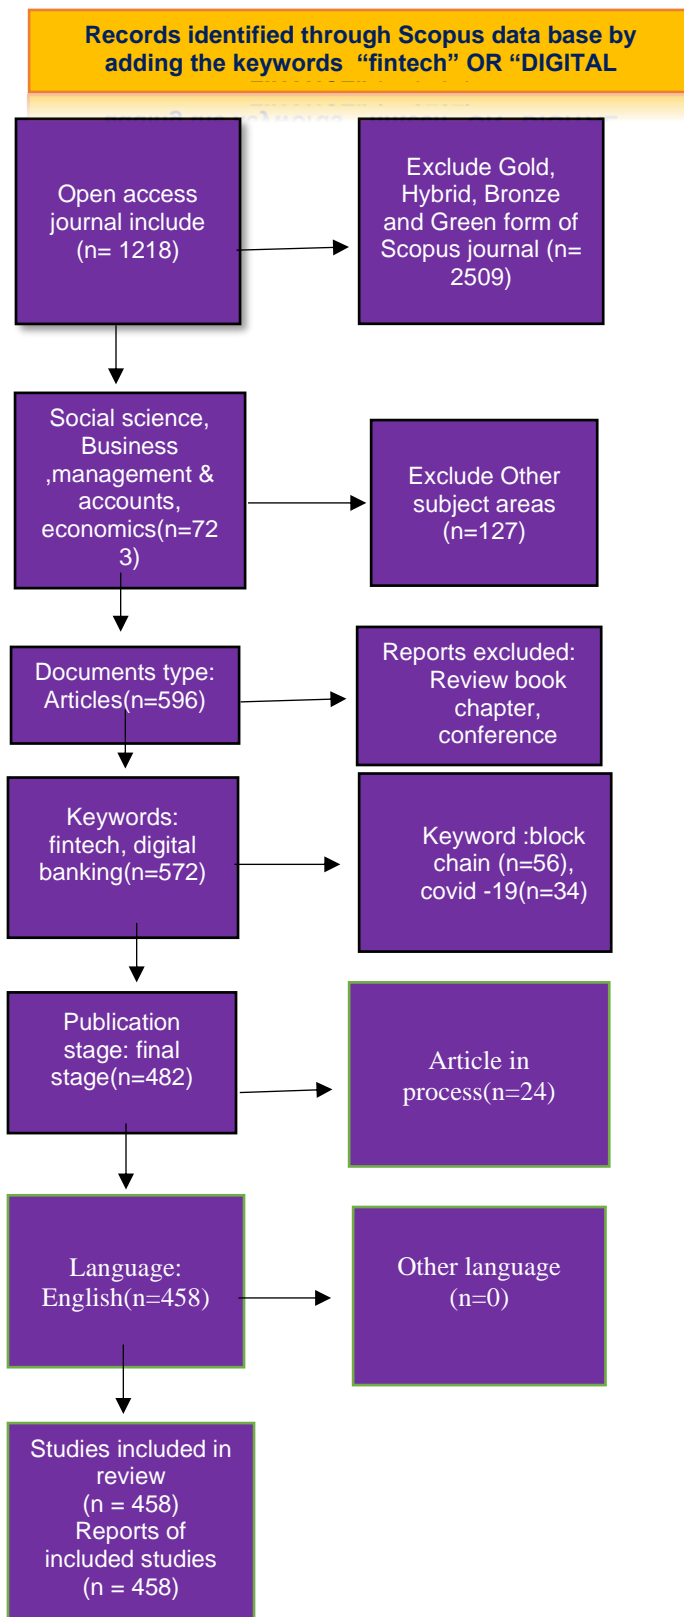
Records identified through Scopus data base by adding the keywords "fintech" OR "DIGITAL

Open access journal include (n= 1218)

Exclude Gold, Hybrid, Bronze and Green form of Scopus journal (n= 2509)

Social science, Business ,management & accounts, economics(n=723)

Exclude Other subject areas (n=127)

Documents type: Articles(n=596)

Reports excluded: Review book chapter, conference

Keywords: fintech, digital banking(n=572)

Keyword :block chain (n=56), covid -19(n=34)

Publication stage: final stage(n=482)

Article in process(n=24)

Language: English(n=458)

Other language (n=0)

Studies included in review (n = 458) Reports of included studies (n = 458)